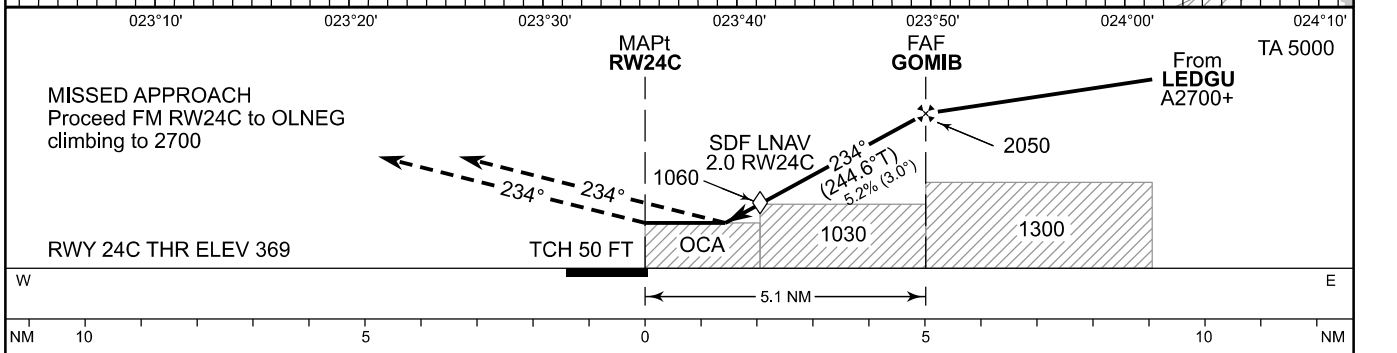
023°10' 023°20' 023°30' 023°40' 023°50' 024°00' 024°10'

MAPt
RW24C

FAF
GOMIB

From
LEDGU
A2700+

TA 5000

MISSED APPROACH
Proceed FM RW24C to OLNEG climbing to 2700

SDF LNAV
2.0 RW24C

1060

2050

234°
(244.6°T)
5.2% (3.0°)

234°

234°

OCA

1030

1300

RWY 24C THR ELEV 369

TCH 50 FT

W

E

5.1 NM

NM 10 5 0 5 10 NM